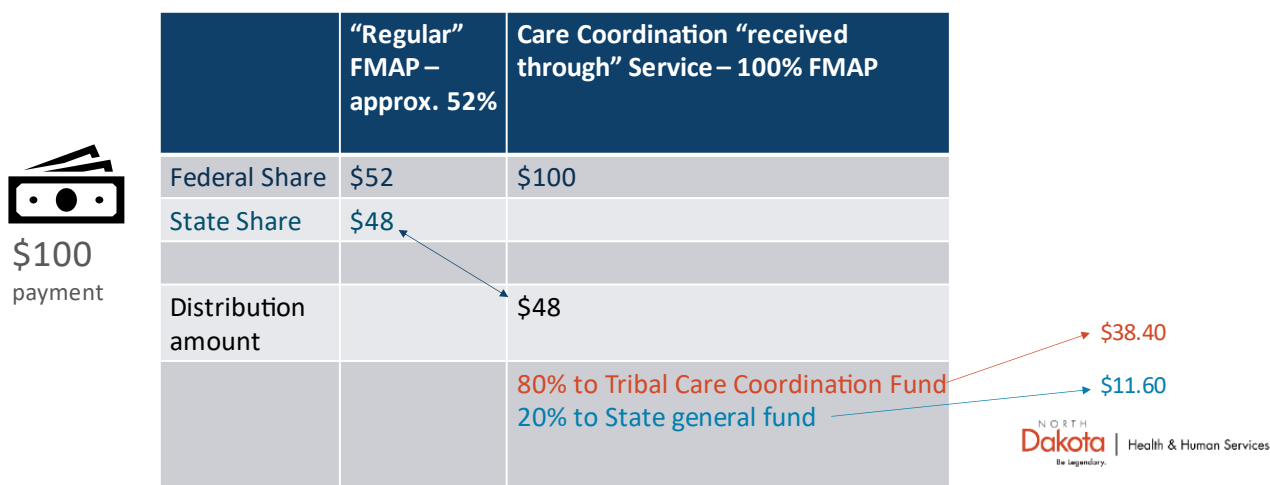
$100
payment

| | “Regular” FMAP – approx. 52% | Care Coordination “received through” Service – 100% FMAP |
|---|---|---|
| Federal Share | $52 | $100 |
| State Share | $48 | |
| | | |
| Distribution amount | | $48 |
| | | 80% to Tribal Care Coordination Fund<br>20% to State general fund |

$38.40

$11.60

NORTH
Dakota | Health & Human Services
Be Legendary.